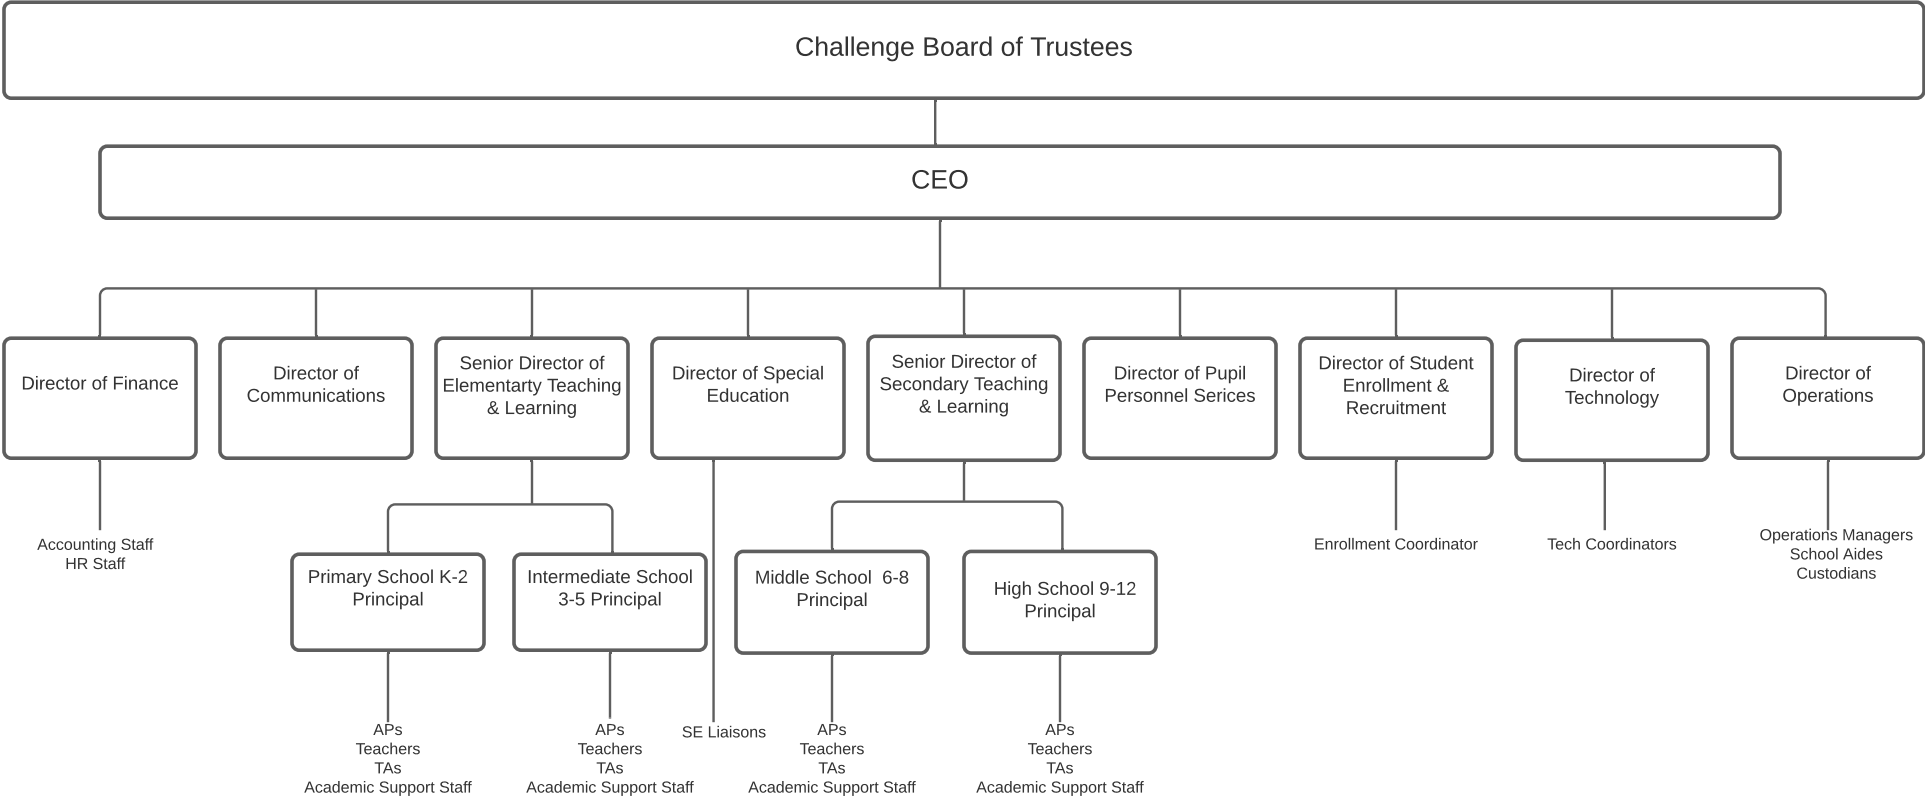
Challenge Board of Trustees

CEO

Director of Finance

Director of Communications

Senior Director of Elementarty Teaching & Learning

Director of Special Education

Senior Director of Secondary Teaching & Learning

Director of Pupil Personnel Serices

Director of Student Enrollment & Recruitment

Director of Technology

Director of Operations

Accounting Staff
HR Staff

Primary School K-2 Principal

Intermediate School 3-5 Principal

Middle School 6-8 Principal

High School 9-12 Principal

Enrollment Coordinator

Tech Coordinators

Operations Managers
School Aides
Custodians

APs
Teachers
TAs
Academic Support Staff

APs
Teachers
TAs
Academic Support Staff

SE Liaisons

APs
Teachers
TAs
Academic Support Staff

APs
Teachers
TAs
Academic Support Staff